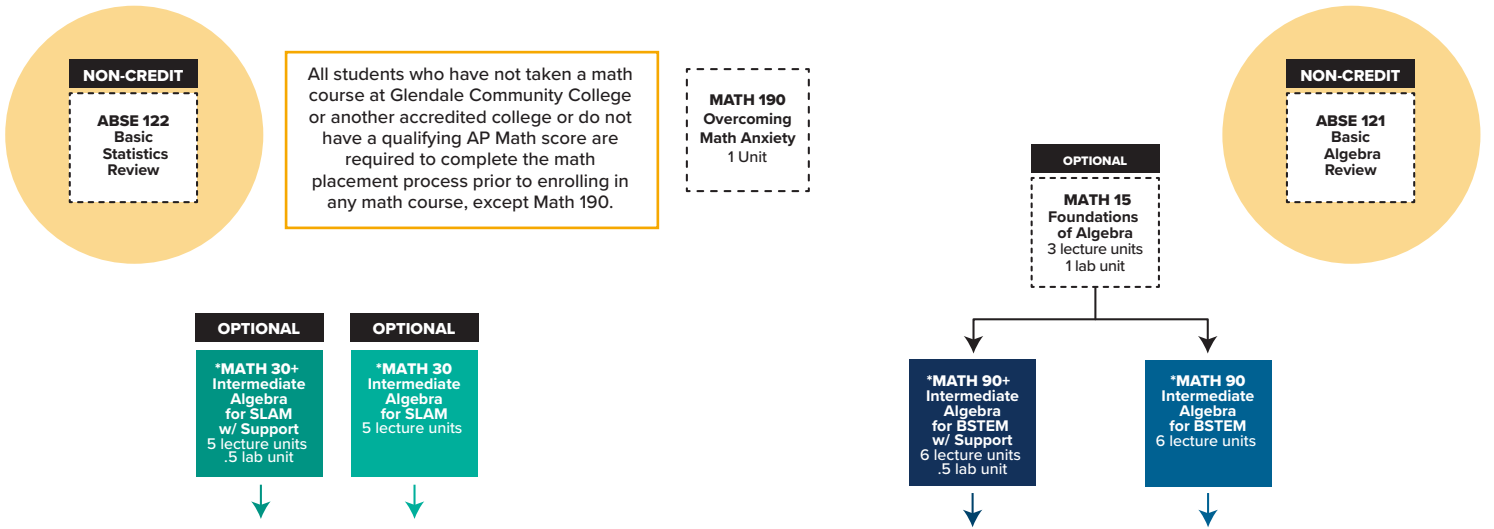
NON-CREDIT

ABSE 122
Basic
Statistics
Review

All students who have not taken a math course at Glendale Community College or another accredited college or do not have a qualifying AP Math score are required to complete the math placement process prior to enrolling in any math course, except Math 190.

MATH 190
Overcoming
Math Anxiety
1 Unit

NON-CREDIT

ABSE 121
Basic
Algebra
Review

OPTIONAL

MATH 15
Foundations
of Algebra
3 lecture units
1 lab unit

OPTIONAL

*MATH 30+
Intermediate
Algebra
for SLAM
w/ Support
5 lecture units
.5 lab unit

OPTIONAL

*MATH 30
Intermediate
Algebra
for SLAM
5 lecture units

*MATH 90+
Intermediate
Algebra
for BSTEM
w/ Support
6 lecture units
.5 lab unit

*MATH 90
Intermediate
Algebra
for BSTEM
6 lecture units